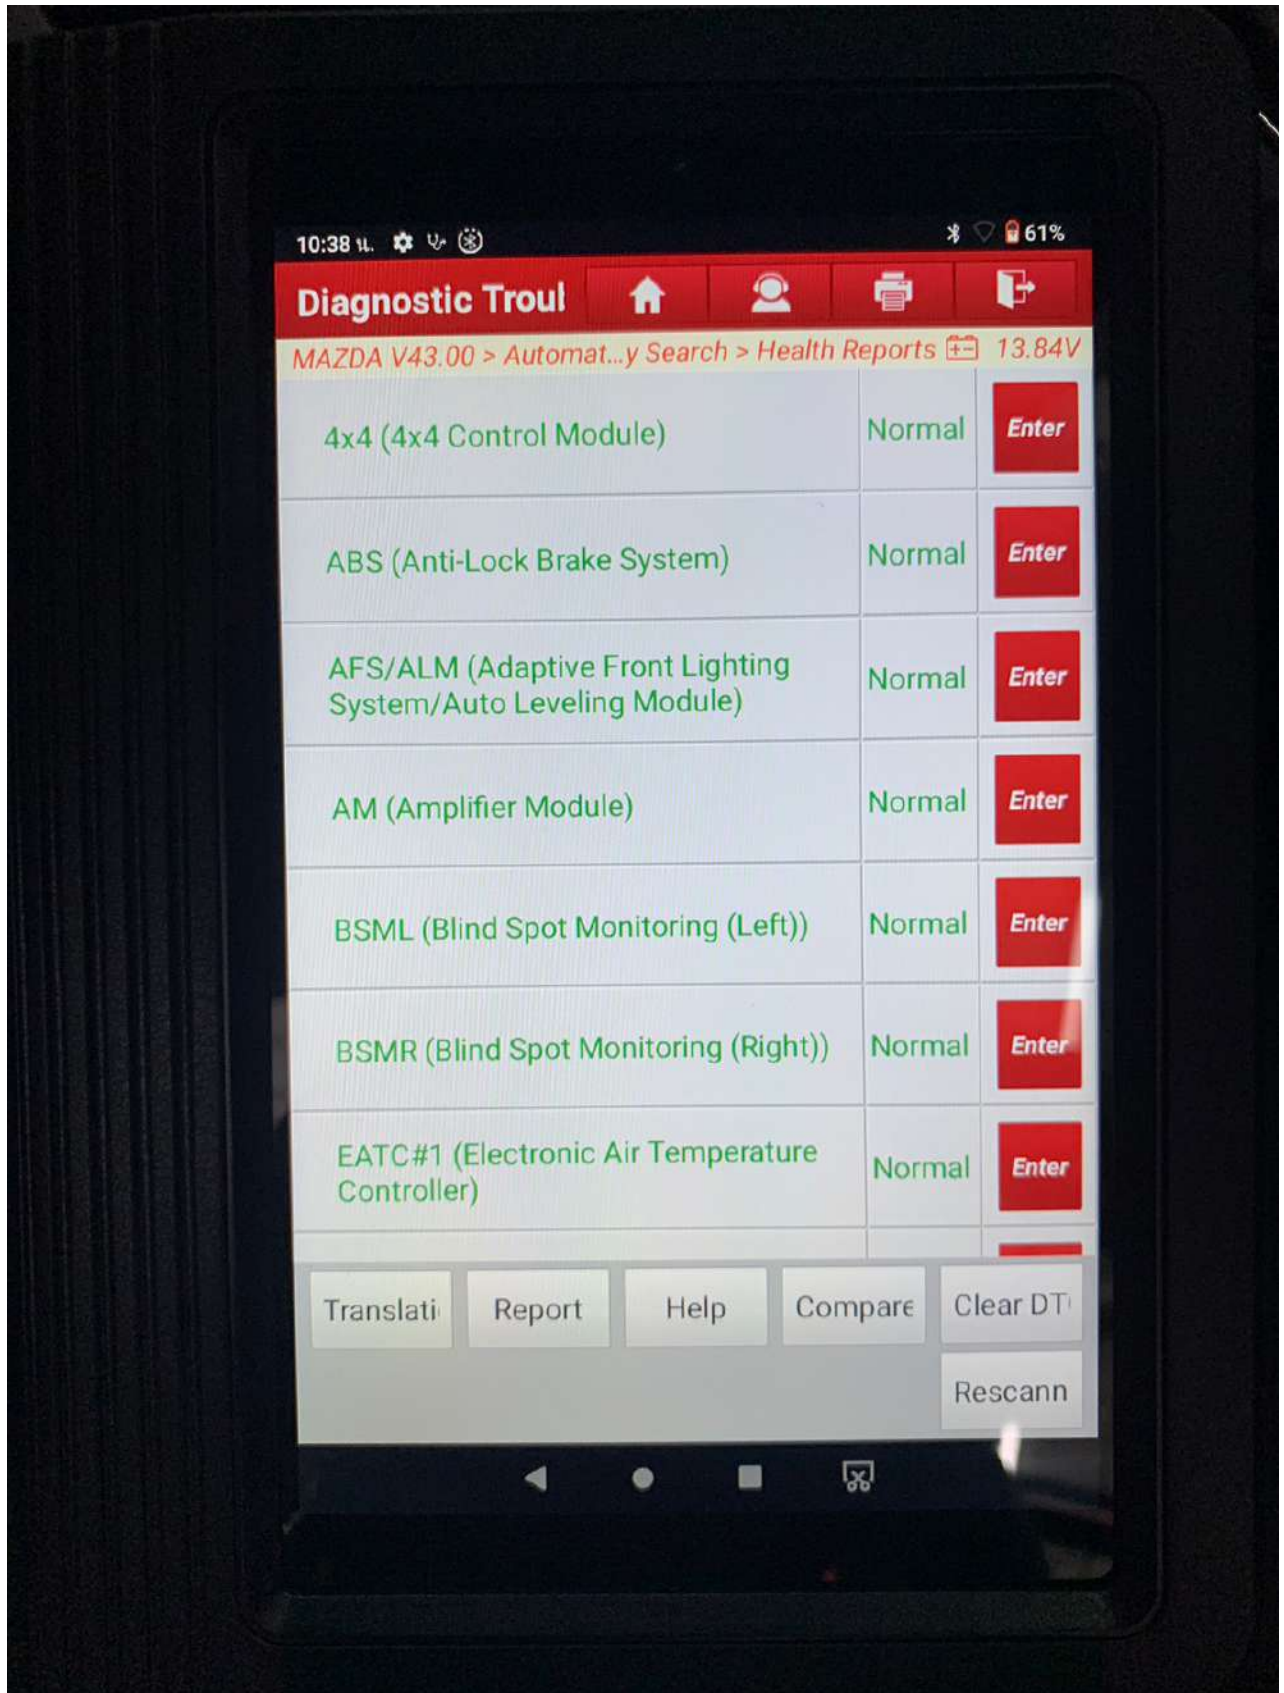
10:38 น. 61%

Diagnostic Troul

MAZDA V43.00 > Automat...y Search > Health Reports 13.84V

| | | |
|---|---|---|
| 4x4 (4x4 Control Module) | Normal | Enter |
| ABS (Anti-Lock Brake System) | Normal | Enter |
| AFS/ALM (Adaptive Front Lighting System/Auto Leveling Module) | Normal | Enter |
| AM (Amplifier Module) | Normal | Enter |
| BSML (Blind Spot Monitoring (Left)) | Normal | Enter |
| BSMR (Blind Spot Monitoring (Right)) | Normal | Enter |
| EATC#1 (Electronic Air Temperature Controller) | Normal | Enter |

Translati Report Help Compare Clear DT

Rescann